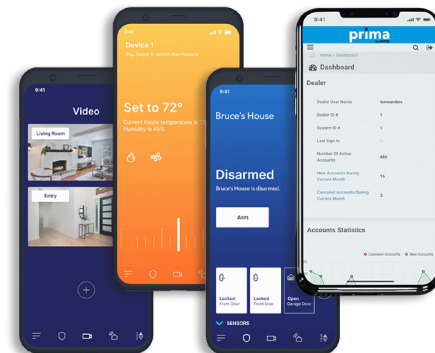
9:41

Video

Living Room

Entry

Device 1

Swipe to switch thermostats

Set to 72°

Current inside temperature is 72°
Humidity is 45%

9:41

Bruce's House

Disarmed

Bruce's House is disarmed.

Arm

Locked
Front Door

Locked
Front Door

Open
Garage Door

SENSORS

9:41

prima

Home / Dashboard

Dashboard

Dealer

Dealer User Name

Dealer ID #

System ID #

Last Sign In

Number Of Active Accounts

New Accounts During Current Month

Cancelled Accounts During Current Month

1

1

486

16

3

Accounts Statistics

Cancelled Accounts

New Accounts